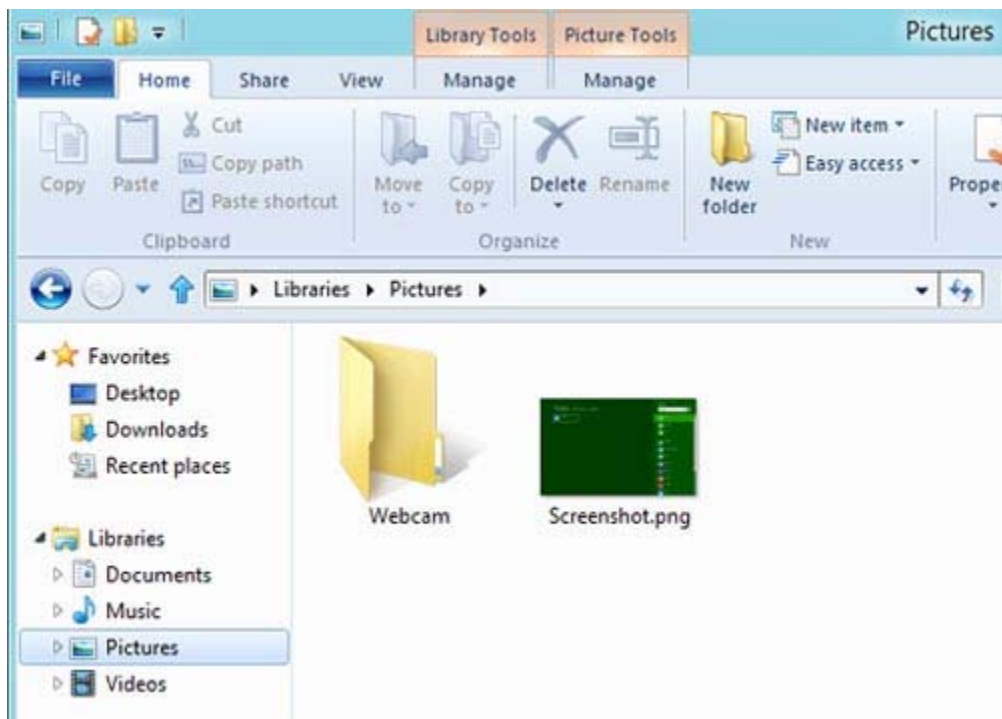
Library Tools Picture Tools Pictures

File Home Share View Manage Manage

Copy Paste Cut Copy path Paste shortcut

Clipboard

Move to Copy to Delete Rename

Organize

New folder New item Easy access

New

Prope

Libraries ▸ Pictures ▸

Favorites
Desktop
Downloads
Recent places

Libraries
Documents
Music
Pictures
Videos

Webcam

Screenshot.png